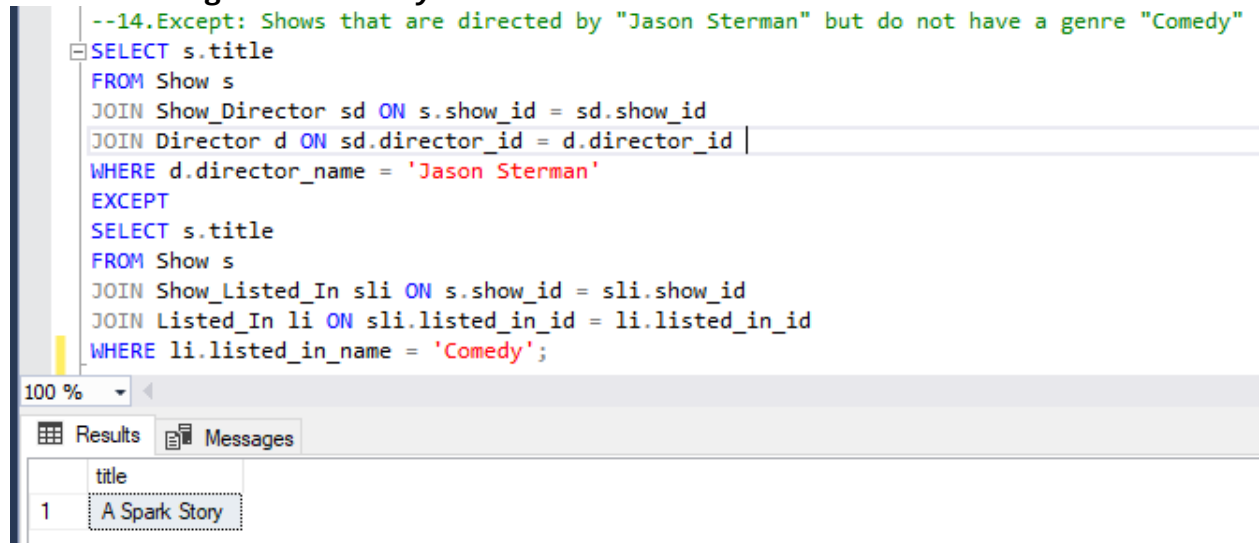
--14.Except: Shows that are directed by "Jason Sterman" but do not have a genre "Comedy"
SELECT s.title
FROM Show s
JOIN Show_Director sd ON s.show_id = sd.show_id
JOIN Director d ON sd.director_id = d.director_id
WHERE d.director_name = 'Jason Sterman'
EXCEPT
SELECT s.title
FROM Show s
JOIN Show_Listed_In sli ON s.show_id = sli.show_id
JOIN Listed_In li ON sli.listed_in_id = li.listed_in_id
WHERE li.listed_in_name = 'Comedy';

100 %

Results | Messages

| | title |
|---|---|
| 1 | A Spark Story |